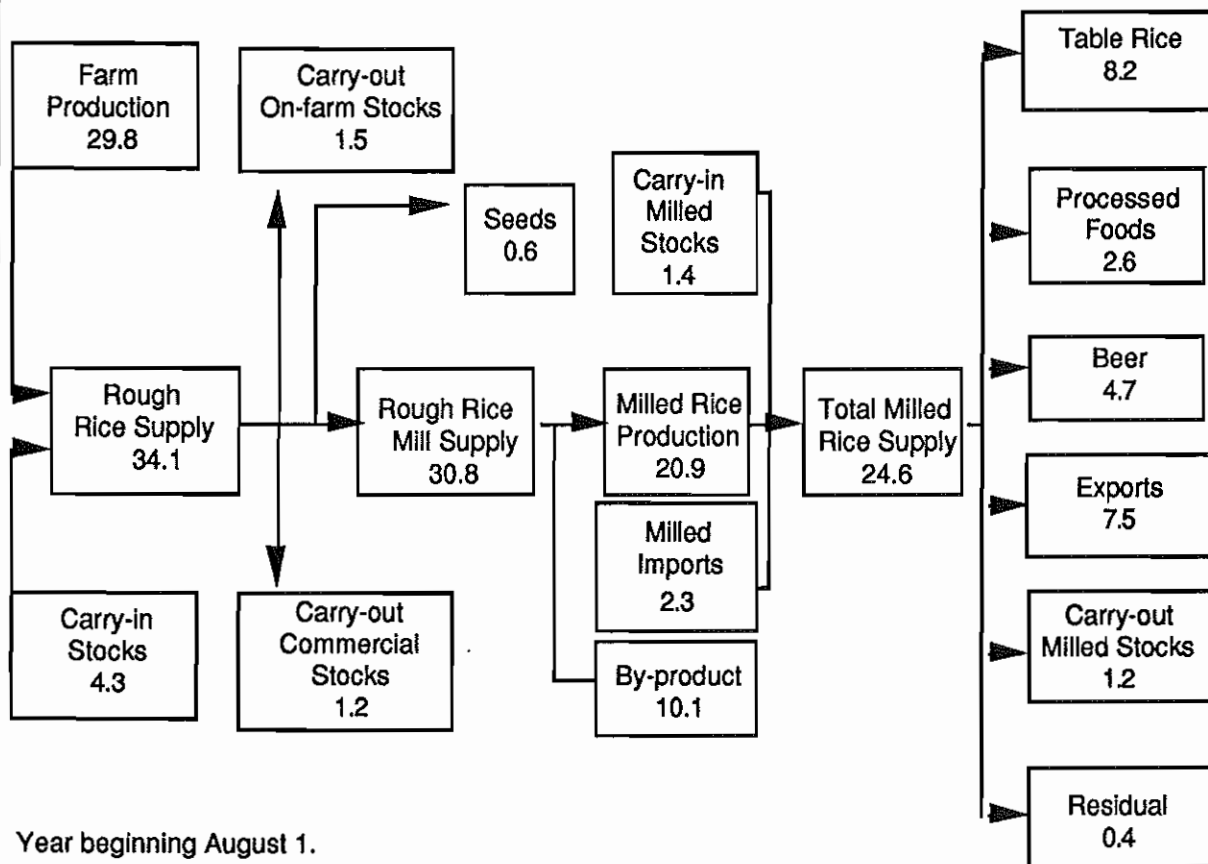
Farm Production 29.8

Carry-out On-farm Stocks 1.5

Seeds 0.6

Carry-in Milled Stocks 1.4

Table Rice 8.2

Processed Foods 2.6

Rough Rice Supply 34.1

Rough Rice Mill Supply 30.8

Milled Rice Production 20.9

Total Milled Rice Supply 24.6

Beer 4.7

Milled Imports 2.3

Exports 7.5

Carry-in Stocks 4.3

Carry-out Commercial Stocks 1.2

By-product 10.1

Carry-out Milled Stocks 1.2

Residual 0.4

Year beginning August 1.